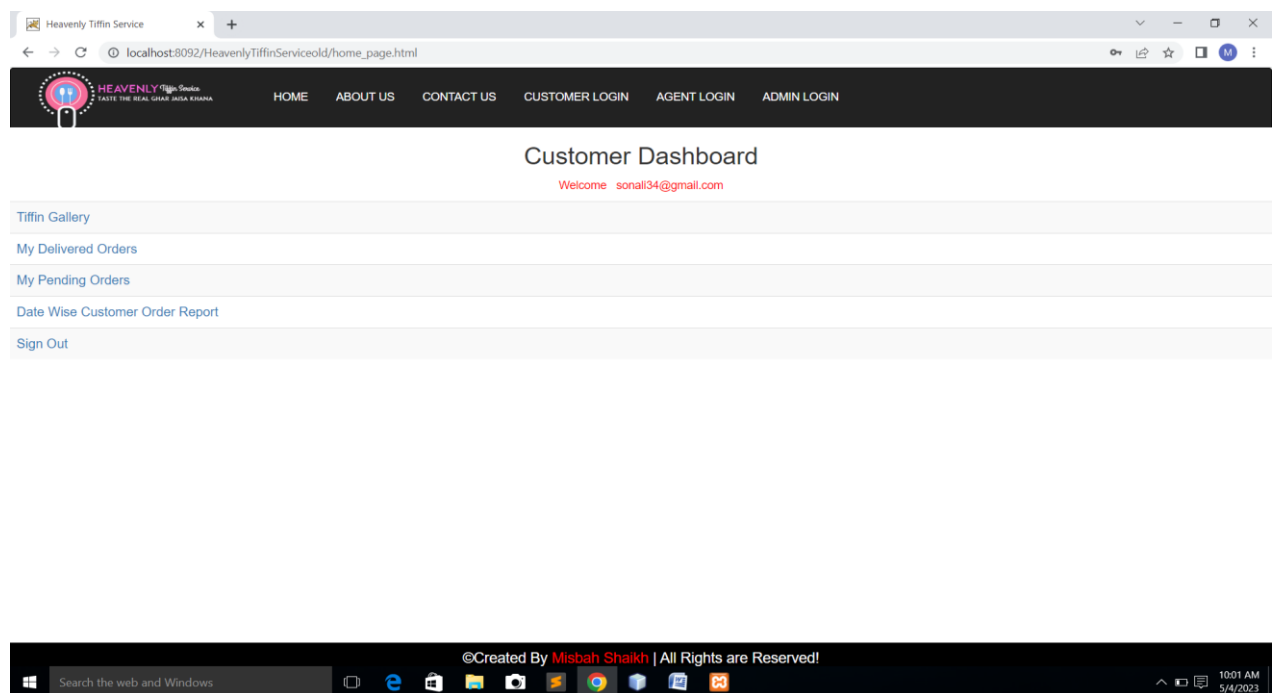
Heavenly Tiffin Service

localhost:8092/HeavenlyTiffinServiceold/home_page.html

M

HEAVENLY Tiffin Service
TASTE THE REAL GHAR JAISA KHANA

HOME ABOUT US CONTACT US CUSTOMER LOGIN AGENT LOGIN ADMIN LOGIN

Customer Dashboard

Welcome sonali34@gmail.com

Tiffin Gallery

My Delivered Orders

My Pending Orders

Date Wise Customer Order Report

Sign Out

©Created By Misbah Shaikh | All Rights are Reserved!

Search the web and Windows

10:01 AM
5/4/2023